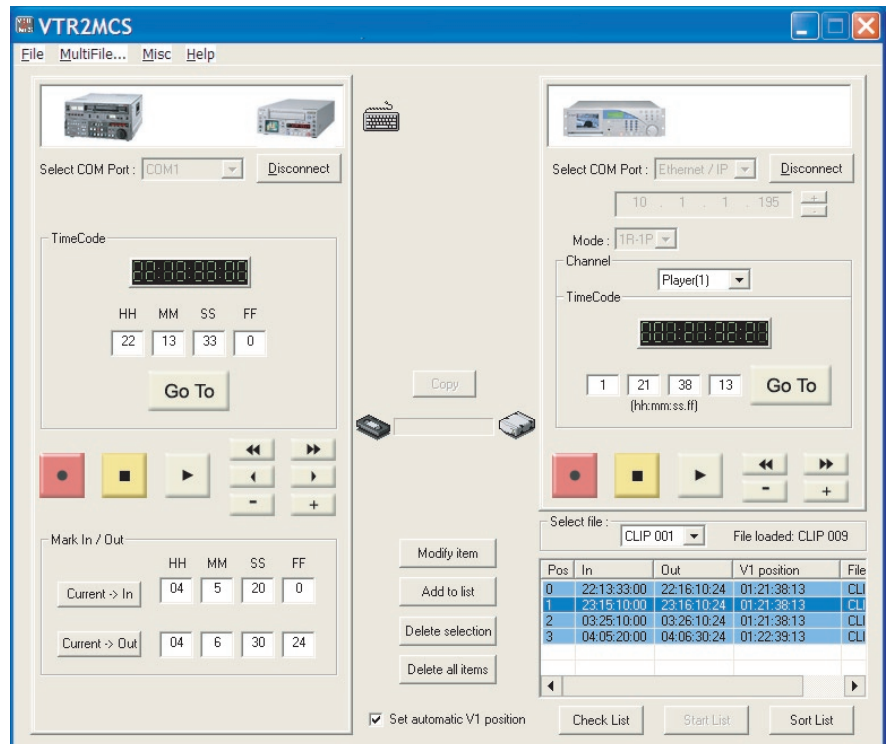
VTR2MCS

File MultiFile... Misc Help

Select COM Port : COM1 Disconnect

TimeCode

22:13:33:00

HH MM SS FF

22 13 33 0

Go To

Mark In / Out

HH MM SS FF

Current -> In 04 5 20 0

Current -> Out 04 6 30 24

Copy

Modify item

Add to list

Delete selection

Delete all items

Set automatic V1 position

Select COM Port : Ethernet / IP Disconnect

10 . 1 . 1 . 195

Mode : 1R-1P

Channel

Player(1)

TimeCode

00:00:00:00

1 21 38 13 Go To

(hh:mm:ss.ff)

Select file :

CLIP 001 File loaded: CLIP 009

| Pos | In | Out | V1 position | File |
|---|---|---|---|---|
| 0 | 22:13:33:00 | 22:16:10:24 | 01:21:38:13 | CLI |
| 1 | 23:15:10:00 | 23:16:10:24 | 01:21:38:13 | CLI |
| 2 | 03:25:10:00 | 03:26:10:24 | 01:21:38:13 | CLI |
| 3 | 04:05:20:00 | 04:06:30:24 | 01:22:39:13 | CLI |

Check List Start List Sort List